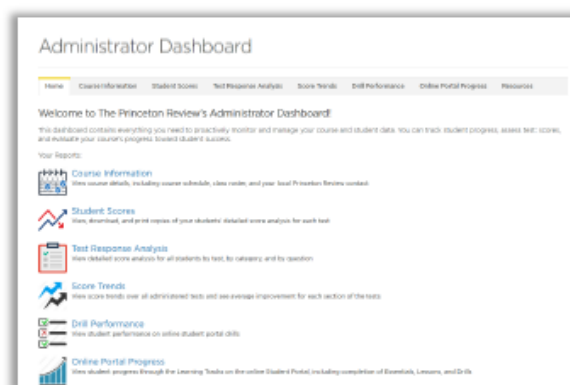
Administrator Dashboard

Home | Course Information | Student Scores | Test Response Analysis | Score Trends | Drill Performance | Online Portal Progress | Resources

Welcome to The Princeton Review's Administrator Dashboard!

This dashboard contains everything you need to proactively monitor and manage your course and student data. You can track student progress, assess test scores, and evaluate your course's progress toward student success.

Your Reports:

Course Information
View course details, including course schedule, class roster, and your local Princeton Review contact.

Student Scores
View, download, and print copies of your students' detailed score analysis for each test.

Test Response Analysis
View detailed score analysis for all students by test, by category, and by question.

Score Trends
View score trends over all administered tests and see average improvement for each section of the tests.

Drill Performance
View student performance on online student portal drills.

Online Portal Progress
View student progress through the Learning Tools on the online Student Portal, including completion of Essentials, Lessons, and Drills.